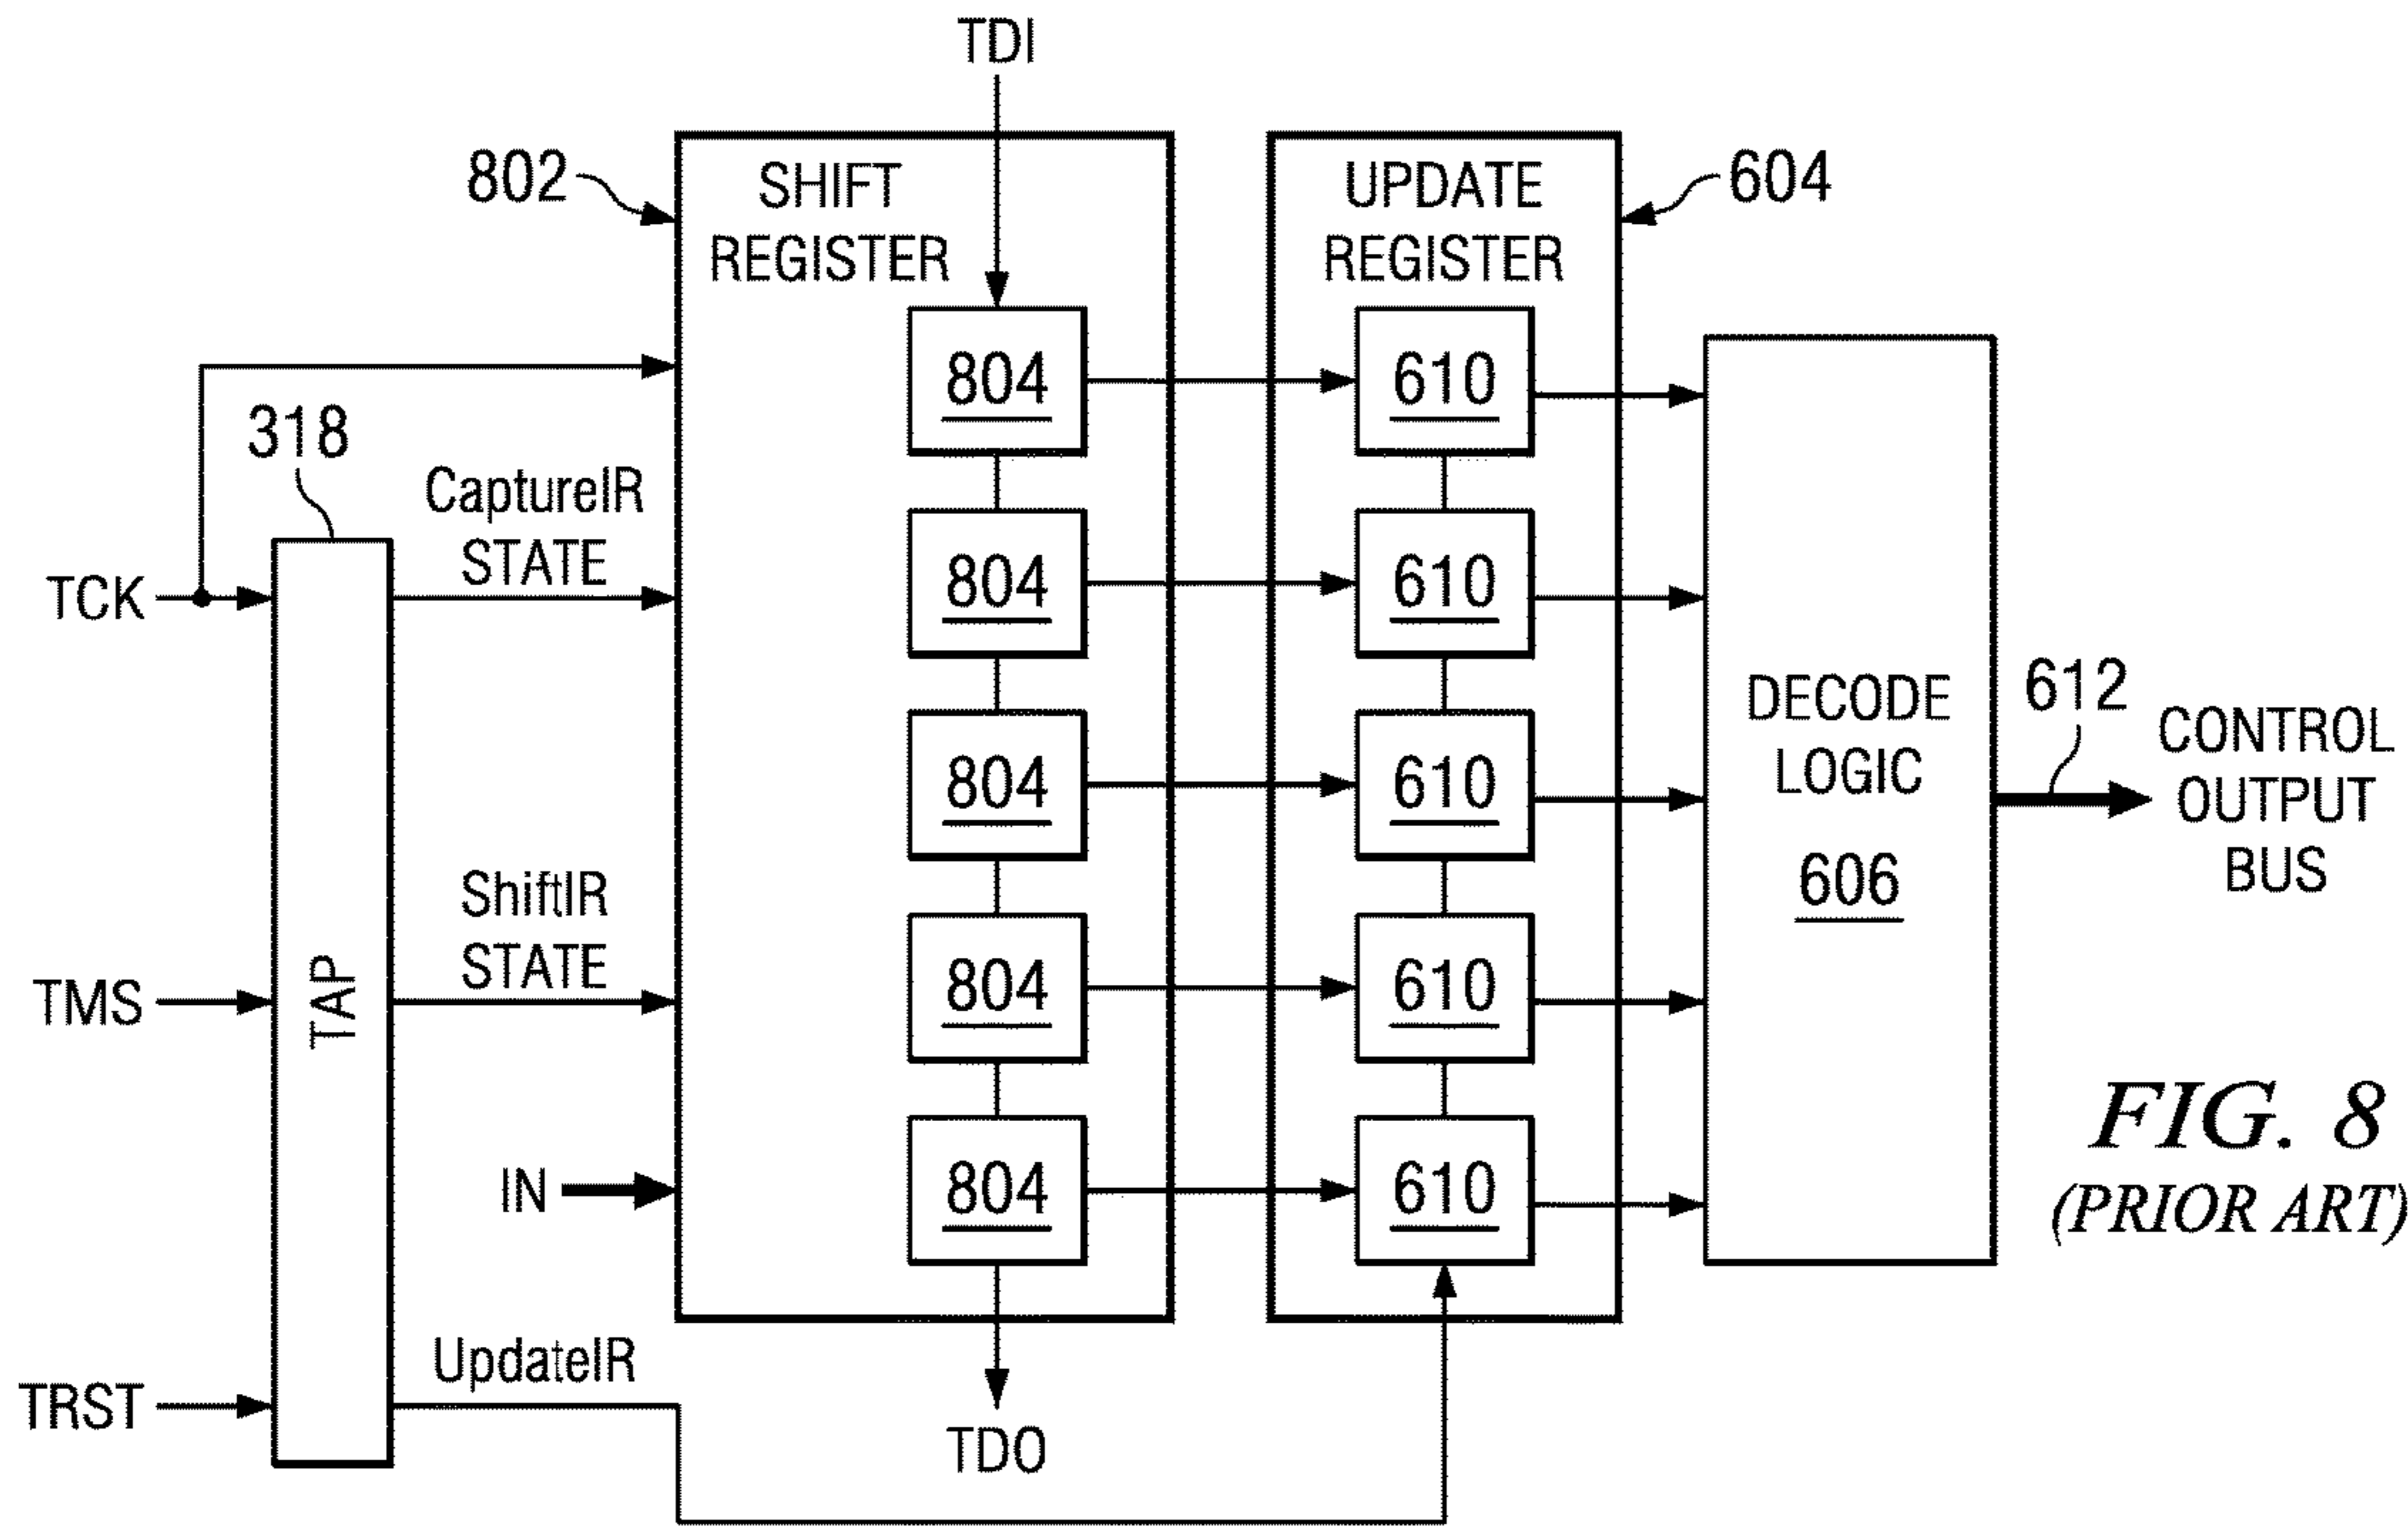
TDI

802

SHIFT REGISTER

UPDATE REGISTER

604

318

CaptureIR STATE

TCK

804

804

804

804

804

610

610

610

610

610

DECODE LOGIC

606

612

CONTROL OUTPUT BUS

ShiftIR STATE

TMS

TAP

IN

FIG. 8
(PRIOR ART)

UpdateIR

TRST

TDO